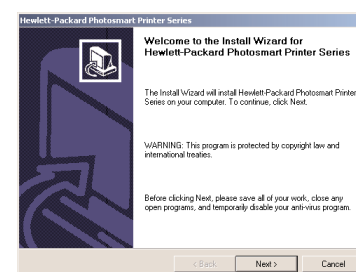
Hewlett-Packard Photosmart Printer Series

Welcome to the Install Wizard for Hewlett-Packard Photosmart Printer Series

The Install Wizard will install Hewlett-Packard Photosmart Printer Series on your computer. To continue, click Next.

WARNING: This program is protected by copyright law and international treaties.

Before clicking Next, please save all of your work, close any open programs, and temporarily disable your anti-virus program.

< Back

Next >

Cancel